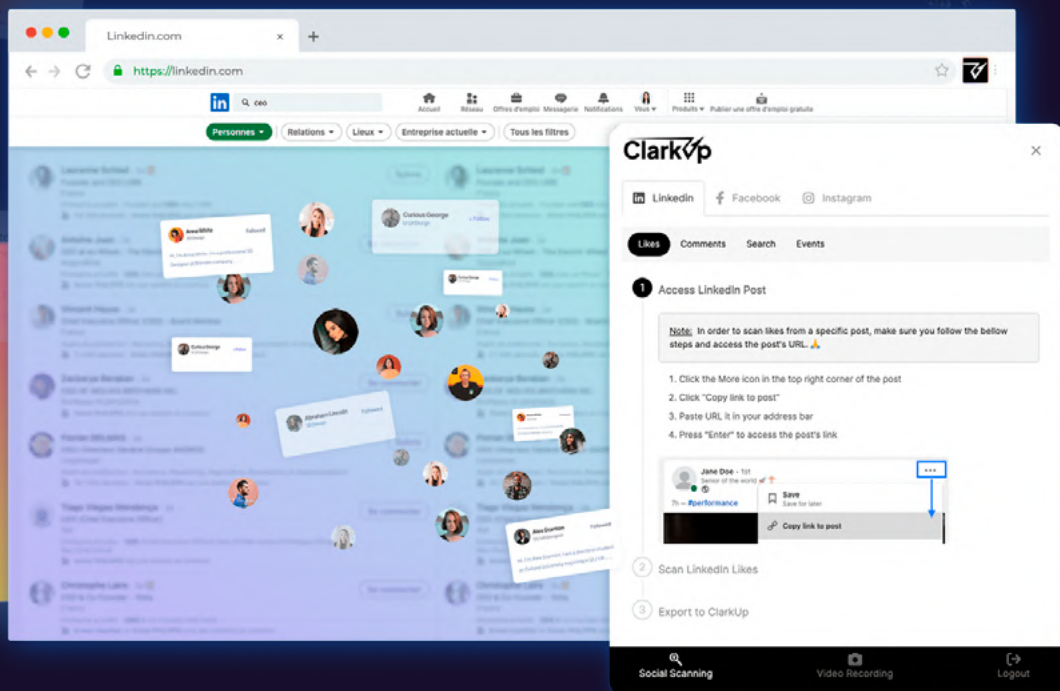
Linkedin.com

https://linkedin.com

ceo

Accueil Réseau Offres d'emploi Messagerie Notifications Vous Produits Publier une offre d'emploi gratuite

Personnes Relations Lieux Entreprise actuelle Tous les filtres

Curious George

ClarkUp

Linkedin Facebook Instagram

Likes Comments Search Events

1 Access LinkedIn Post

Note: In order to scan likes from a specific post, make sure you follow the bellow steps and access the post's URL. 🙏

1. Click the More icon in the top right corner of the post
2. Click "Copy link to post"
3. Paste URL it in your address bar
4. Press "Enter" to access the post's link

Jane Doe • 1st
Senior of the world
7h • #performance

Save
Save for later
Copy link to post

2 Scan LinkedIn Likes

3 Export to ClarkUp

Social Scanning Video Recording Logout